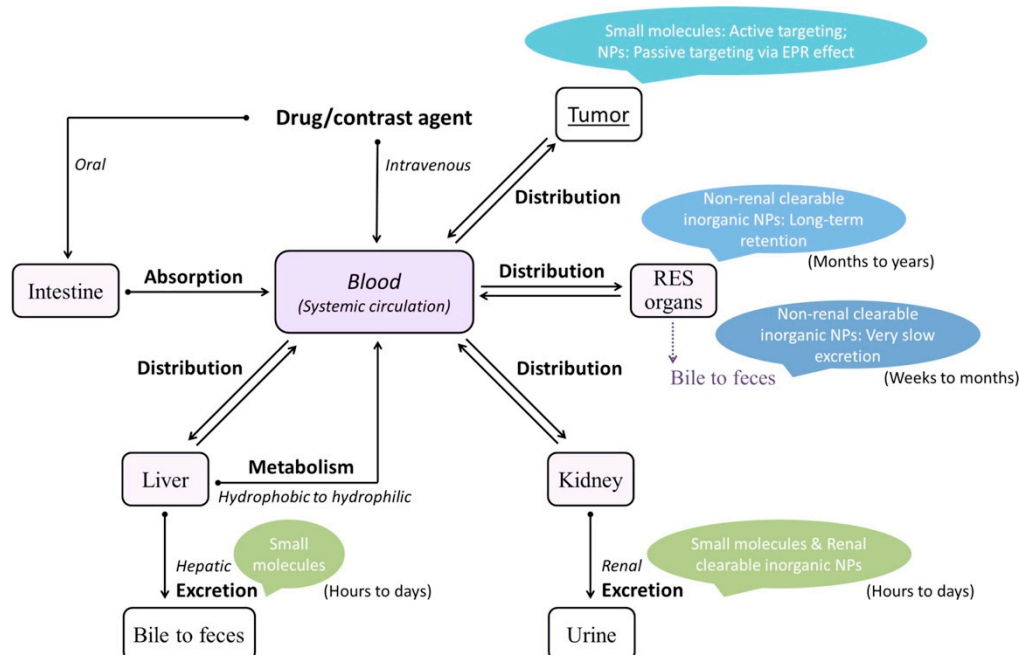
Small molecules: Active targeting; NPs: Passive targeting via EPR effect

Drug/contrast agent

Tumor

Oral

Intravenous

Distribution

Non-renal clearable inorganic NPs: Long-term retention

(Months to years)

Intestine

Absorption

Blood
(Systemic circulation)

Distribution

RES organs

Non-renal clearable inorganic NPs: Very slow excretion

Bile to feces

(Weeks to months)

Distribution

Distribution

Liver

Metabolism

Hydrophobic to hydrophilic

Kidney

Hepatic

Small molecules

Excretion

(Hours to days)

Renal

Small molecules & Renal clearable inorganic NPs

Excretion

(Hours to days)

Bile to feces

Urine